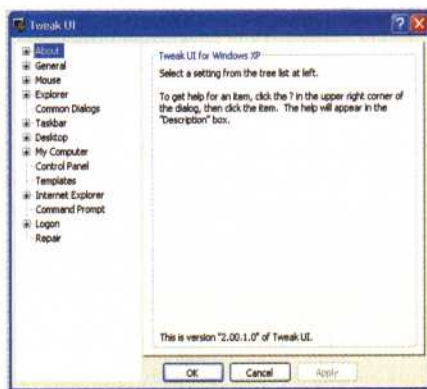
Tweak UI

About
General
Mouse
Explorer
Common Dialogs
Taskbar
Desktop
My Computer
Control Panel
Templates
Internet Explorer
Command Prompt
Logon
Repair

Tweak UI for Windows XP

Select a setting from the tree list at left.

To get help for an item, click the ? in the upper right corner of the dialog, then click the item. The help will appear in the "Description" box.

This is version "2.00.1.0" of Tweak UI.

OK
Cancel
Apply